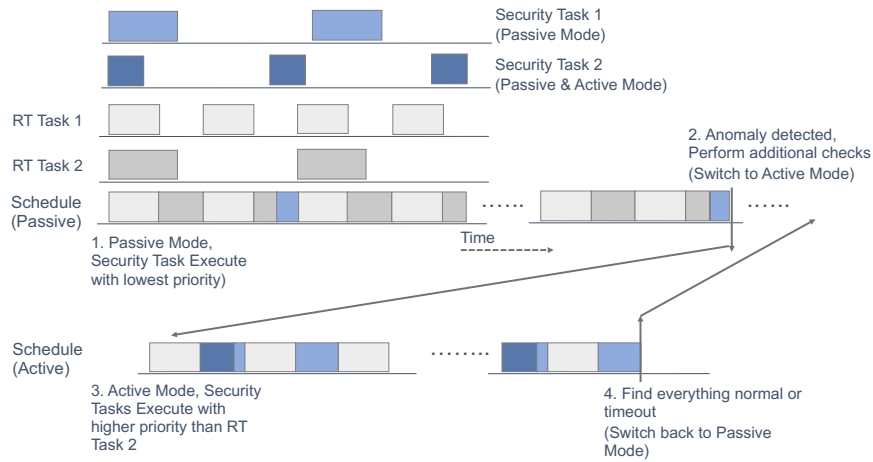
Security Task 1
(Passive Mode)

Security Task 2
(Passive & Active Mode)

RT Task 1

RT Task 2

Schedule
(Passive)

......

......

2. Anomaly detected, Perform additional checks
(Switch to Active Mode)

1. Passive Mode, Security Task Execute with lowest priority)

Time

Schedule
(Active)

.......

3. Active Mode, Security Tasks Execute with higher priority than RT Task 2

4. Find everything normal or timeout
(Switch back to Passive Mode)